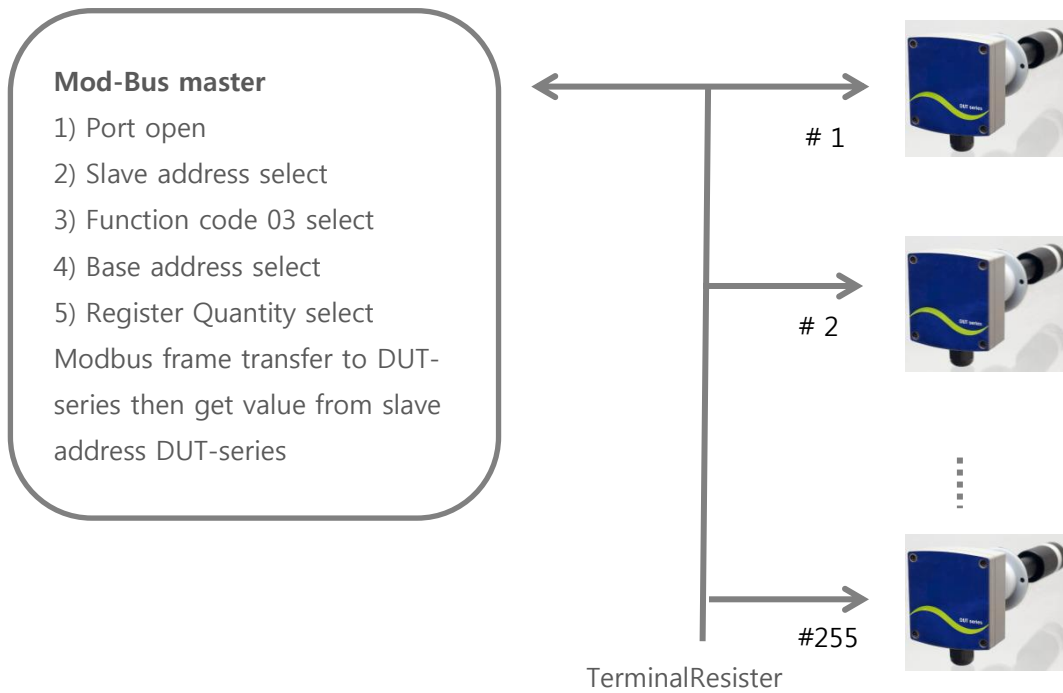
**Mod-Bus master**
1) Port open
2) Slave address select
3) Function code 03 select
4) Base address select
5) Register Quantity select
Modbus frame transfer to DUT-series then get value from slave address DUT-series

# 1

# 2

#255

TerminalResister

DUT series

DUT series

DUT series